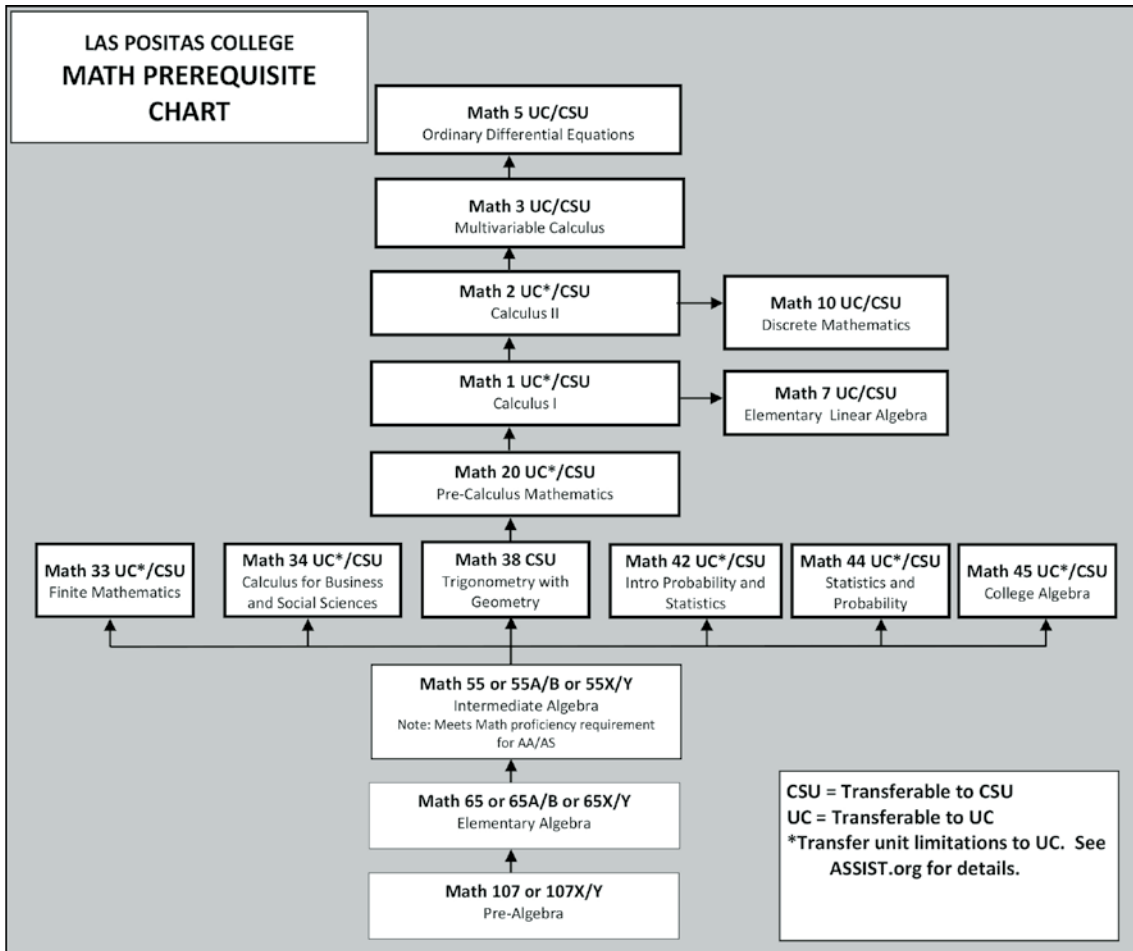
LAS POSITAS COLLEGE
MATH PREREQUISITE CHART

Math 5 UC/CSU
Ordinary Differential Equations

Math 3 UC/CSU
Multivariable Calculus

Math 2 UC*/CSU
Calculus II

Math 10 UC/CSU
Discrete Mathematics

Math 1 UC*/CSU
Calculus I

Math 7 UC/CSU
Elementary Linear Algebra

Math 20 UC*/CSU
Pre-Calculus Mathematics

Math 33 UC*/CSU
Finite Mathematics

Math 34 UC*/CSU
Calculus for Business and Social Sciences

Math 38 CSU
Trigonometry with Geometry

Math 42 UC*/CSU
Intro Probability and Statistics

Math 44 UC*/CSU
Statistics and Probability

Math 45 UC*/CSU
College Algebra

Math 55 or 55A/B or 55X/Y
Intermediate Algebra
Note: Meets Math proficiency requirement for AA/AS

Math 65 or 65A/B or 65X/Y
Elementary Algebra

Math 107 or 107X/Y
Pre-Algebra

CSU = Transferable to CSU
UC = Transferable to UC
*Transfer unit limitations to UC. See ASSIST.org for details.